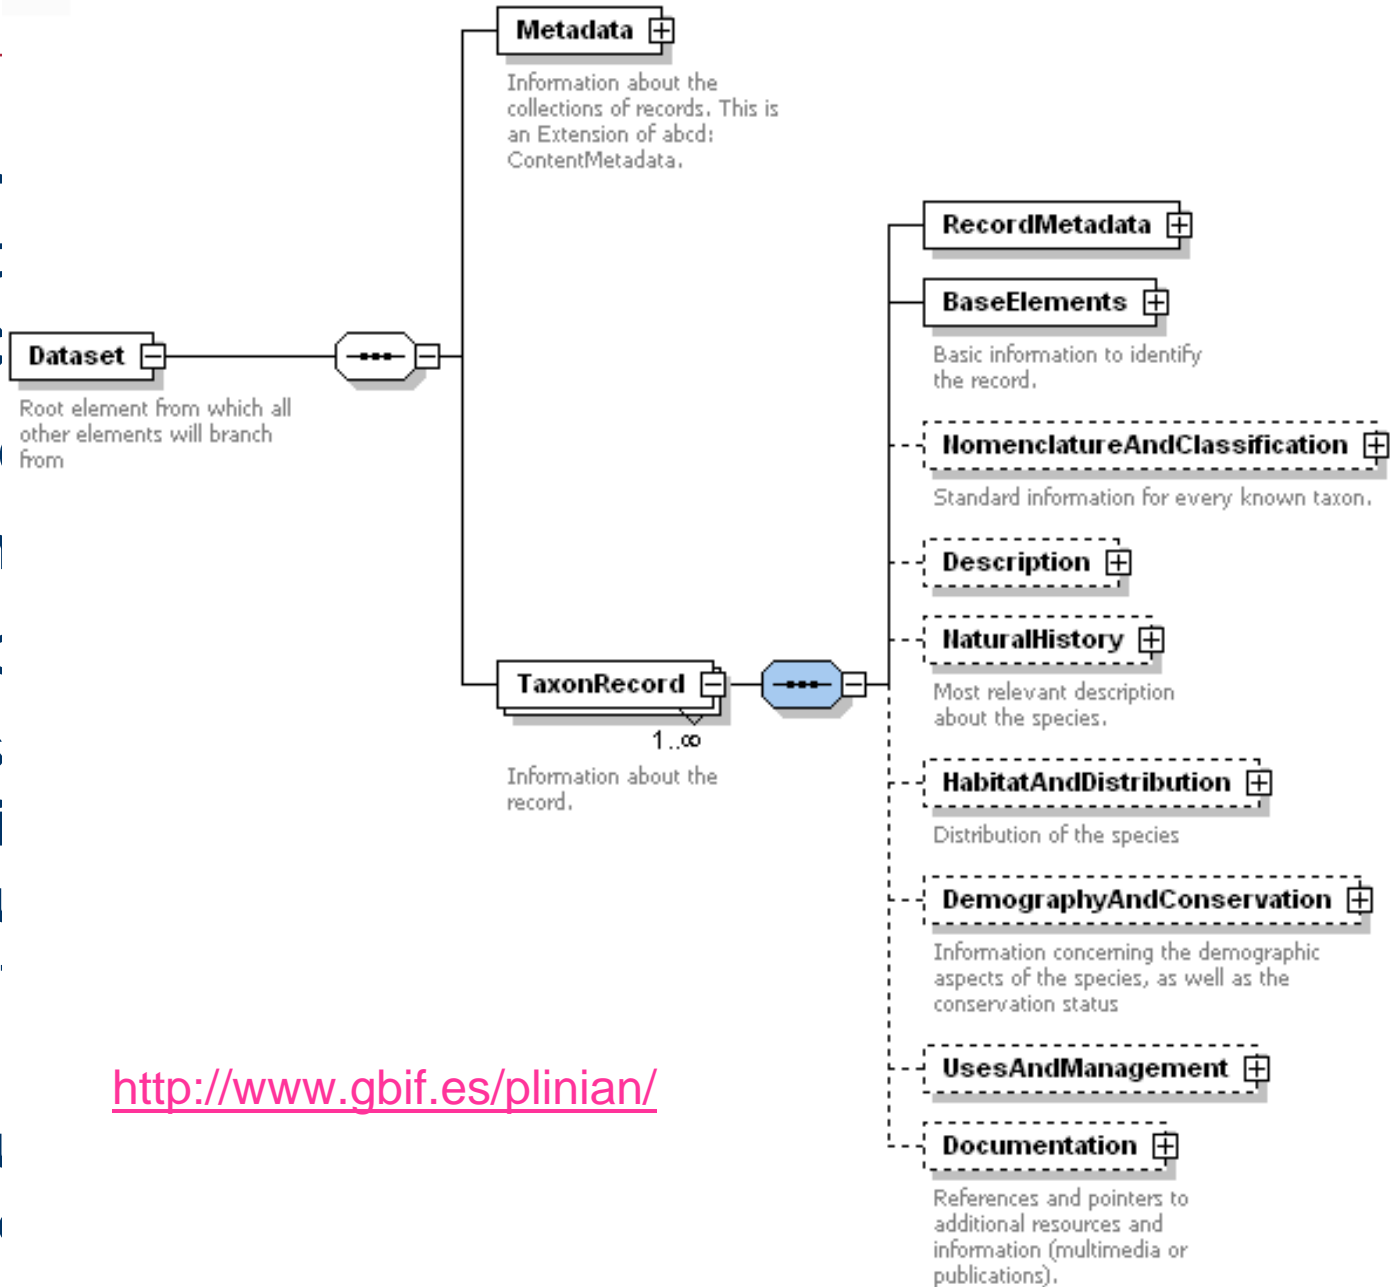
Metadata

Information about the collections of records. This is an Extension of abcd: ContentMetadata.

Dataset

Root element from which all other elements will branch from

RecordMetadata

BaseElements

Basic information to identify the record.

NomenclatureAndClassification

Standard information for every known taxon.

Description

NaturalHistory

Most relevant description about the species.

TaxonRecord

1..∞

Information about the record.

HabitatAndDistribution

Distribution of the species

DemographyAndConservation

Information concerning the demographic aspects of the species, as well as the conservation status

UsesAndManagement

Documentation

References and pointers to additional resources and information (multimedia or publications).

http://www.gbif.es/plinian/